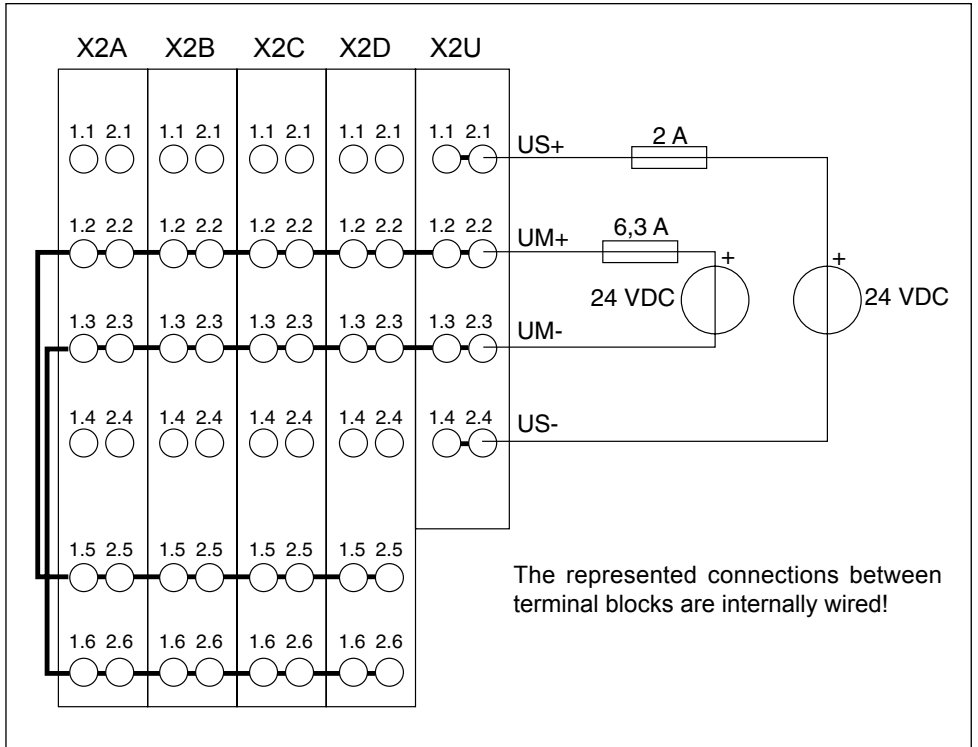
X2A X2B X2C X2D X2U

1.1 2.1 1.1 2.1 1.1 2.1 1.1 2.1 1.1 2.1 US+ 2 A

1.2 2.2 1.2 2.2 1.2 2.2 1.2 2.2 1.2 2.2 UM+ 6,3 A

+ +

24 VDC 24 VDC

1.3 2.3 1.3 2.3 1.3 2.3 1.3 2.3 1.3 2.3 UM-

1.4 2.4 1.4 2.4 1.4 2.4 1.4 2.4 1.4 2.4 US-

1.5 2.5 1.5 2.5 1.5 2.5 1.5 2.5

1.6 2.6 1.6 2.6 1.6 2.6 1.6 2.6

The represented connections between terminal blocks are internally wired!